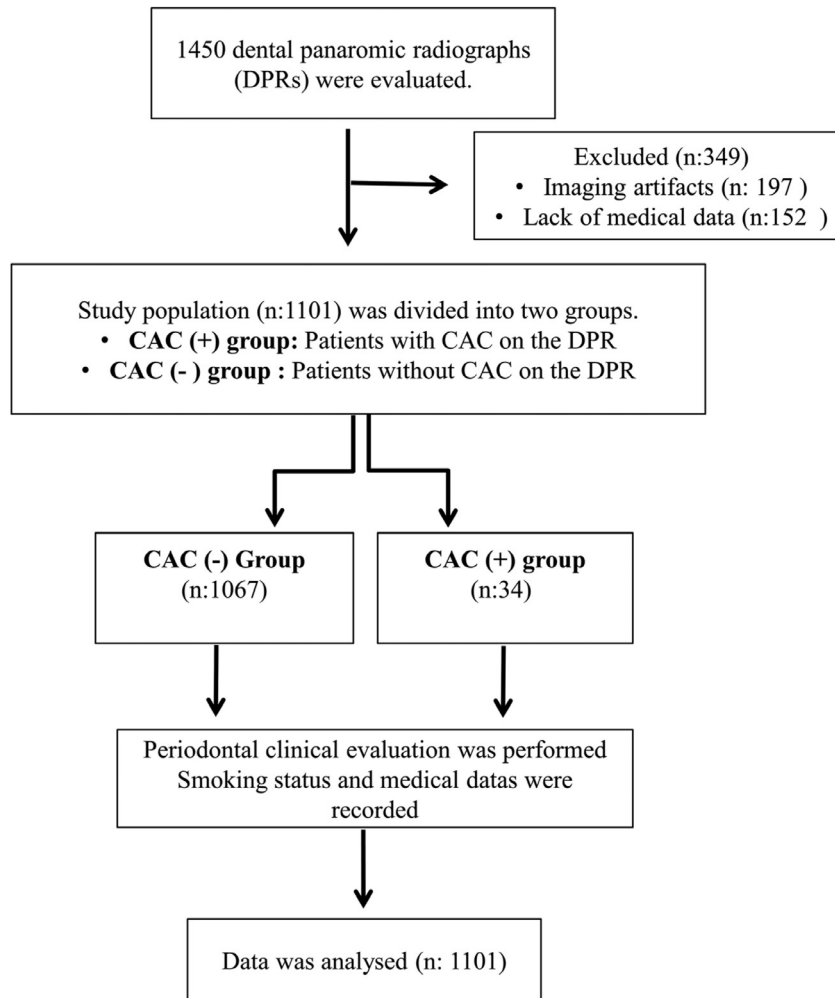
1450 dental panaromic radiographs (DPRs) were evaluated.

Excluded (n:349)
• Imaging artifacts (n: 197 )
• Lack of medical data (n:152 )

Study population (n:1101) was divided into two groups.
• **CAC (+) group:** Patients with CAC on the DPR
• **CAC (- ) group :** Patients without CAC on the DPR

**CAC (-) Group**
(n:1067)

**CAC (+) group**
(n:34)

Periodontal clinical evaluation was performed
Smoking status and medical datas were recorded

Data was analysed (n: 1101)